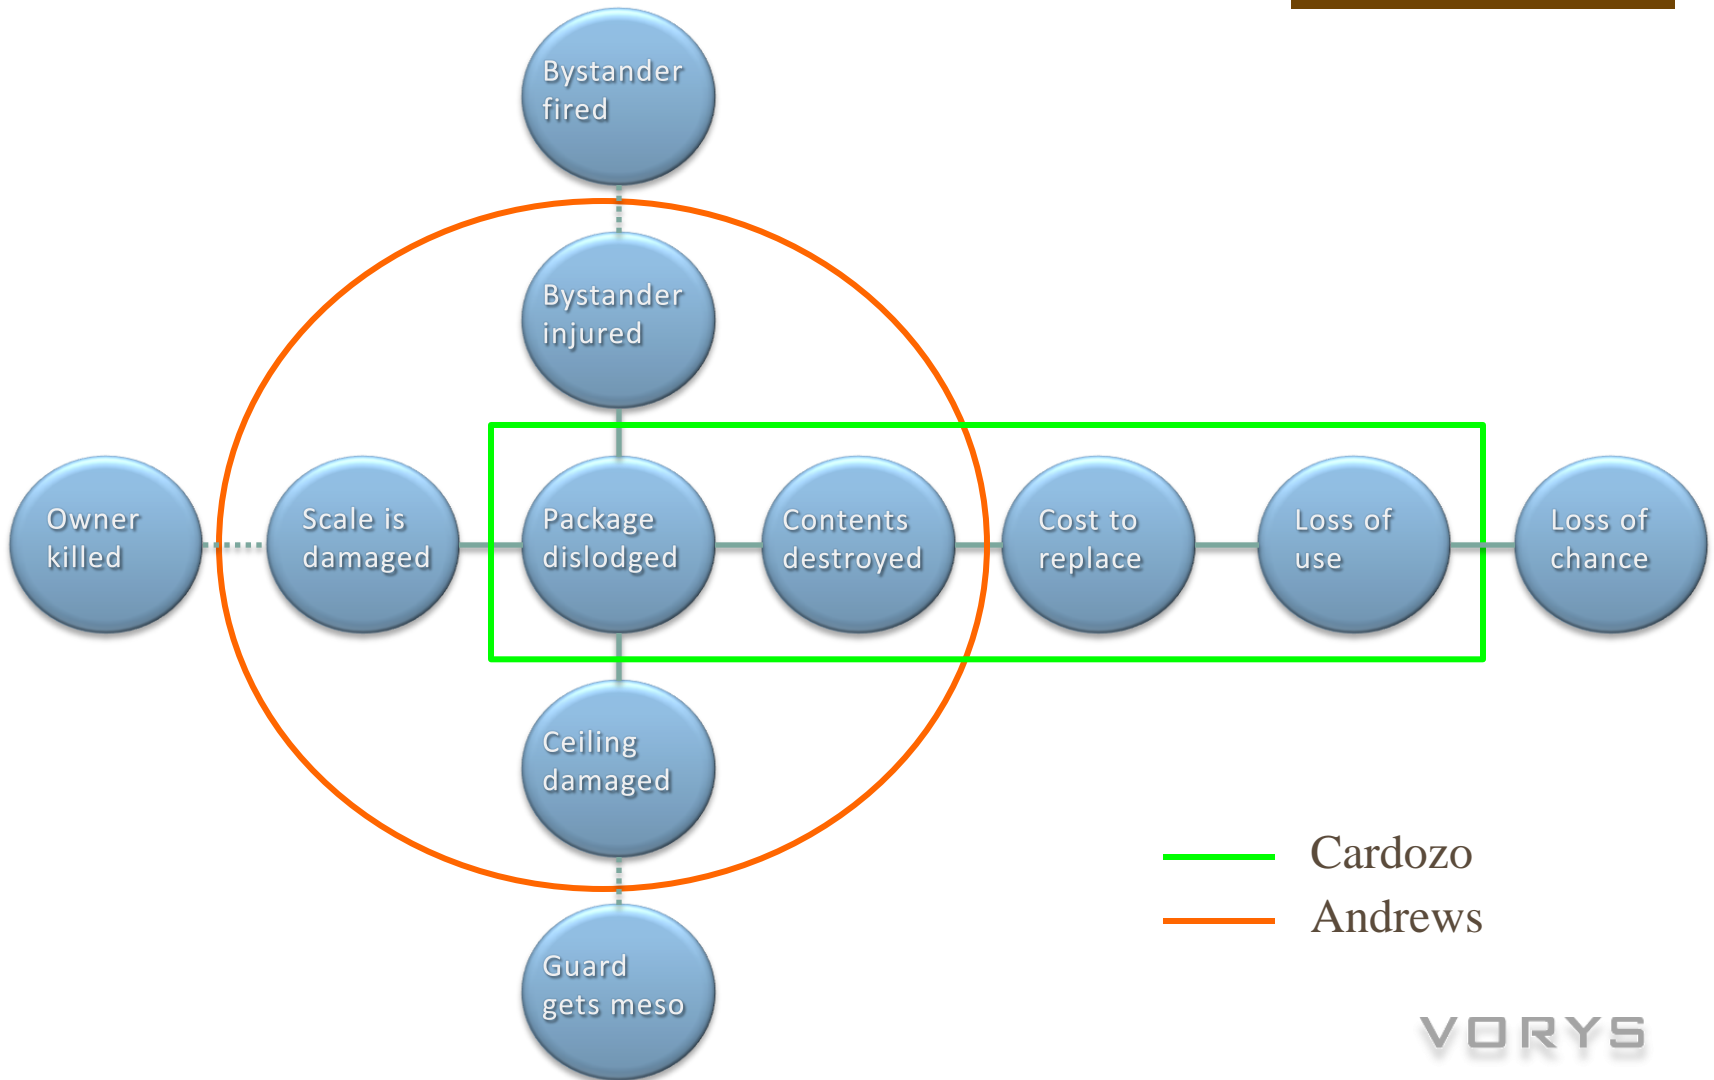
Bystander fired

Bystander injured

Owner killed

Scale is damaged

Package dislodged

Contents destroyed

Cost to replace

Loss of use

Loss of chance

Ceiling damaged

Guard gets meso

Cardozo

Andrews

VORYS